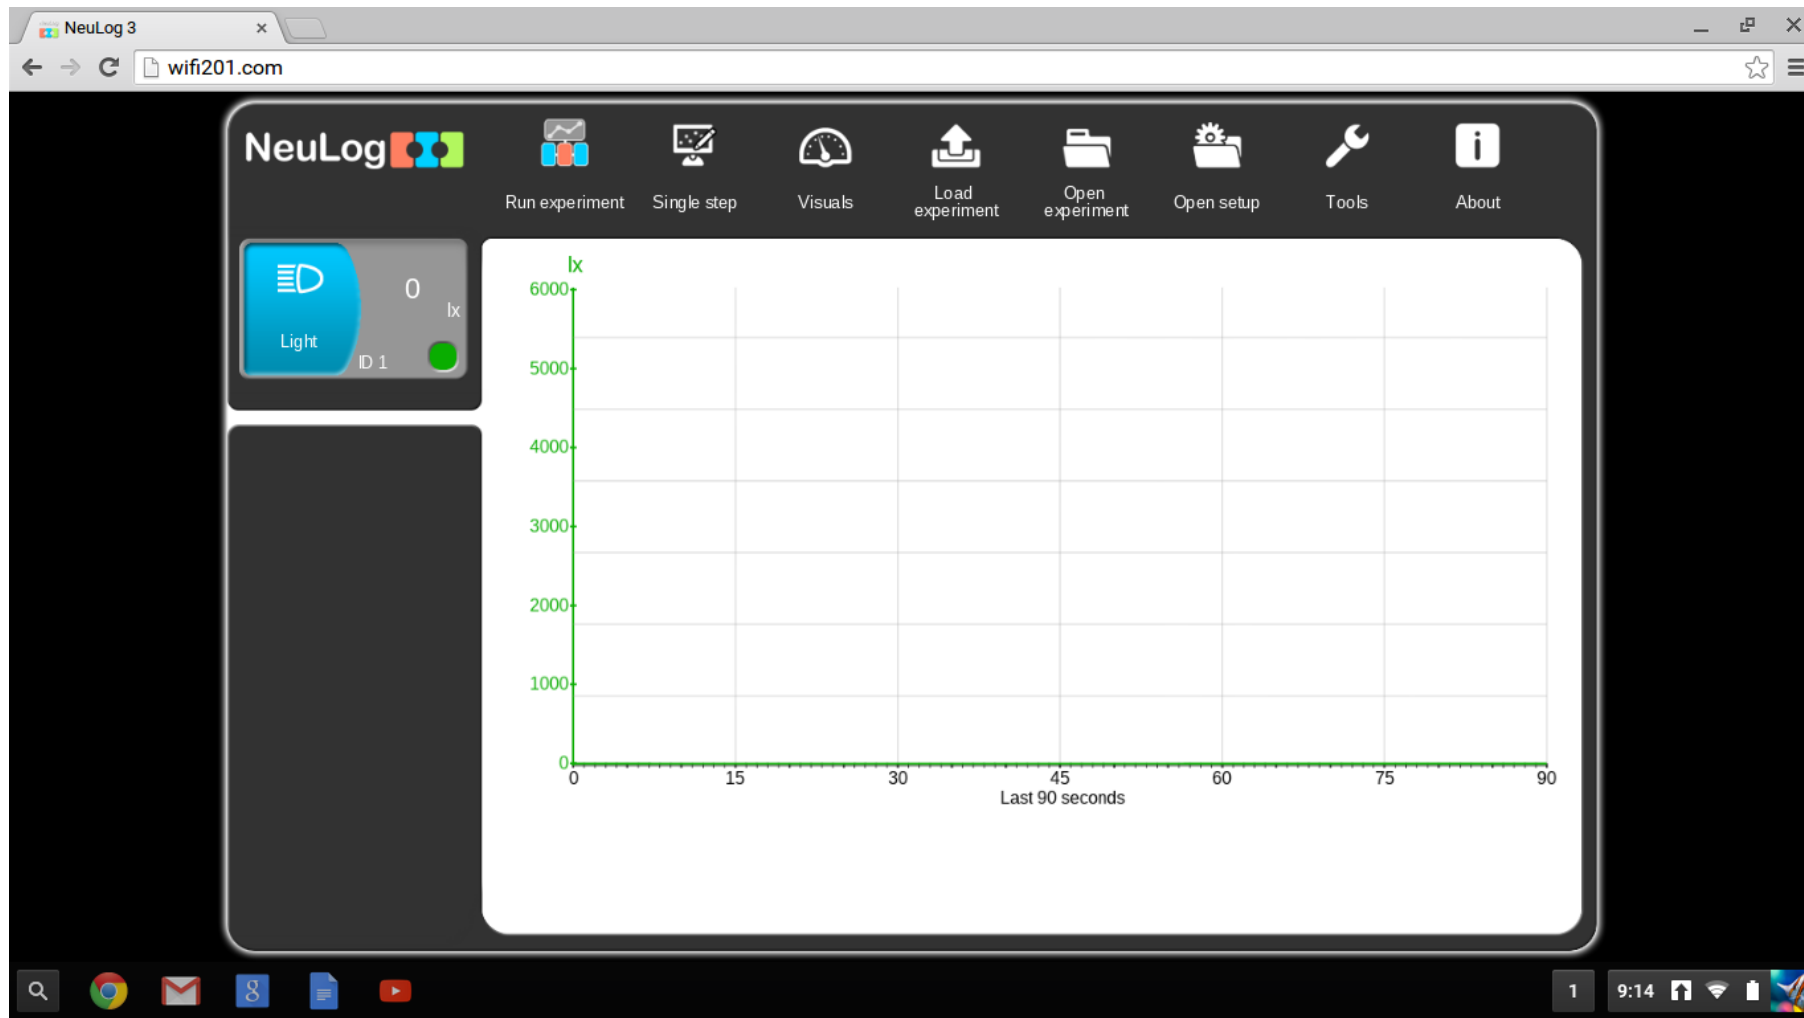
NeuLog 3 ×

wifi201.com

NeuLog

Run experiment
Single step
Visuals
Load experiment
Open experiment
Open setup
Tools
About

Light
0
lx
ID 1

lx
6000
5000
4000
3000
2000
1000
0
0
15
30
45
60
75
90
Last 90 seconds

1
9:14